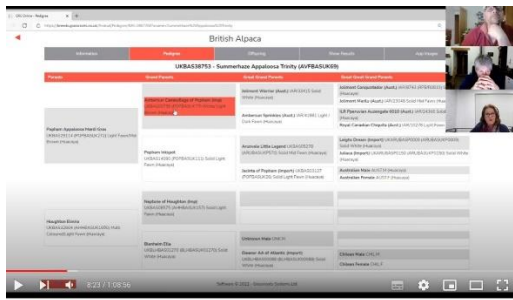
British Alpaca

Information | Pedigree | Offspring | Show Results | Awards

UKBAS38753 - Summerhaze Appaloosa Trinity (AVFBASUK69)

Parents | Grand Parents | Great Grand Parents | Great Great Grand Parents

Popham Appaloosa Mardi Gras
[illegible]

Ambersun Camouflage of Popham (Imp)
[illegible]

Jolimont Warrior (Aust) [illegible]

Jolimont Conquistador (Aust) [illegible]

Jolimont Marilla (Aust) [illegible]

Ambersun Sprinkles (Aust) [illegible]

EP Peruvian Accolade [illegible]

Royal Canadian Chiquita (Aust) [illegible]

Popham Hesperi
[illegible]

Anamosa Little Legend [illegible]

Lolly's Dinner (Import) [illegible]

Jacinta of Popham (Import) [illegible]

Australian Male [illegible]

Australian Female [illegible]

Haughton Emma
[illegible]

Nephele of Haughton (Imp)
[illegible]

Blenheim Ella
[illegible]

Unknown Male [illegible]

Chilean Male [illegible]

Eleanor Art of Atlantic (Import)
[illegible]

Chilean Female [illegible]

8:23 / 1:08:56